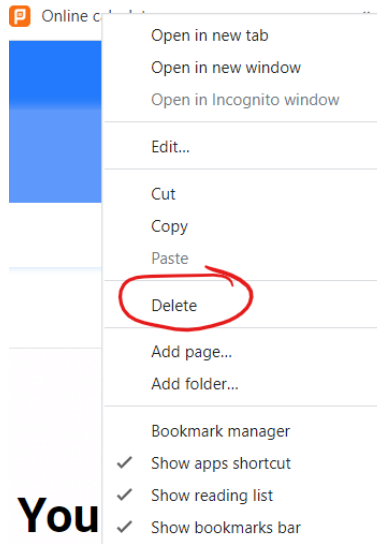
Online c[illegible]

Open in new tab
Open in new window
Open in Incognito window

Edit...

Cut
Copy
Paste

Delete

Add page...
Add folder...

Bookmark manager
✔ Show apps shortcut
✔ Show reading list
✔ Show bookmarks bar

You